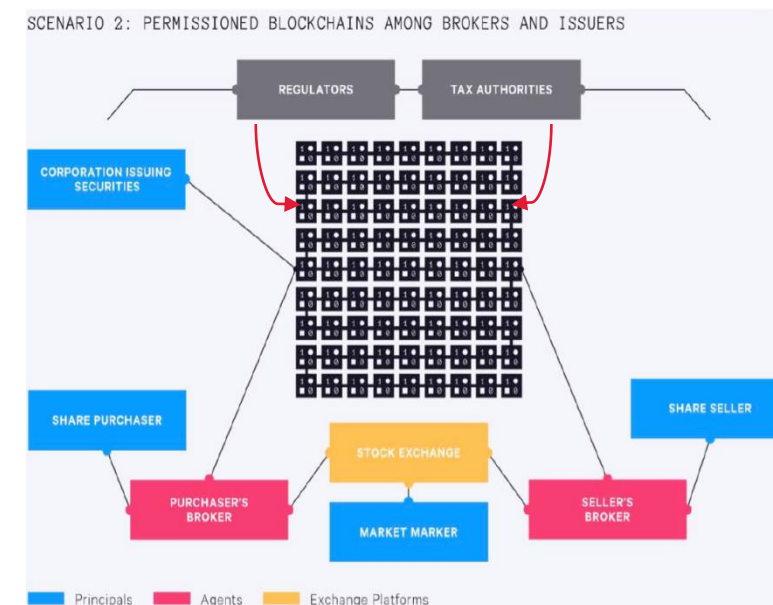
SCENARIO 2: PERMISSIONED BLOCKCHAINS AMONG BROKERS AND ISSUERS

REGULATORS

TAX AUTHORITIES

CORPORATION ISSUING SECURITIES

SHARE PURCHASER

SHARE SELLER

STOCK EXCHANGE

PURCHASER'S BROKER

SELLER'S BROKER

MARKET MARKER

Principals

Agents

Exchange Platforms